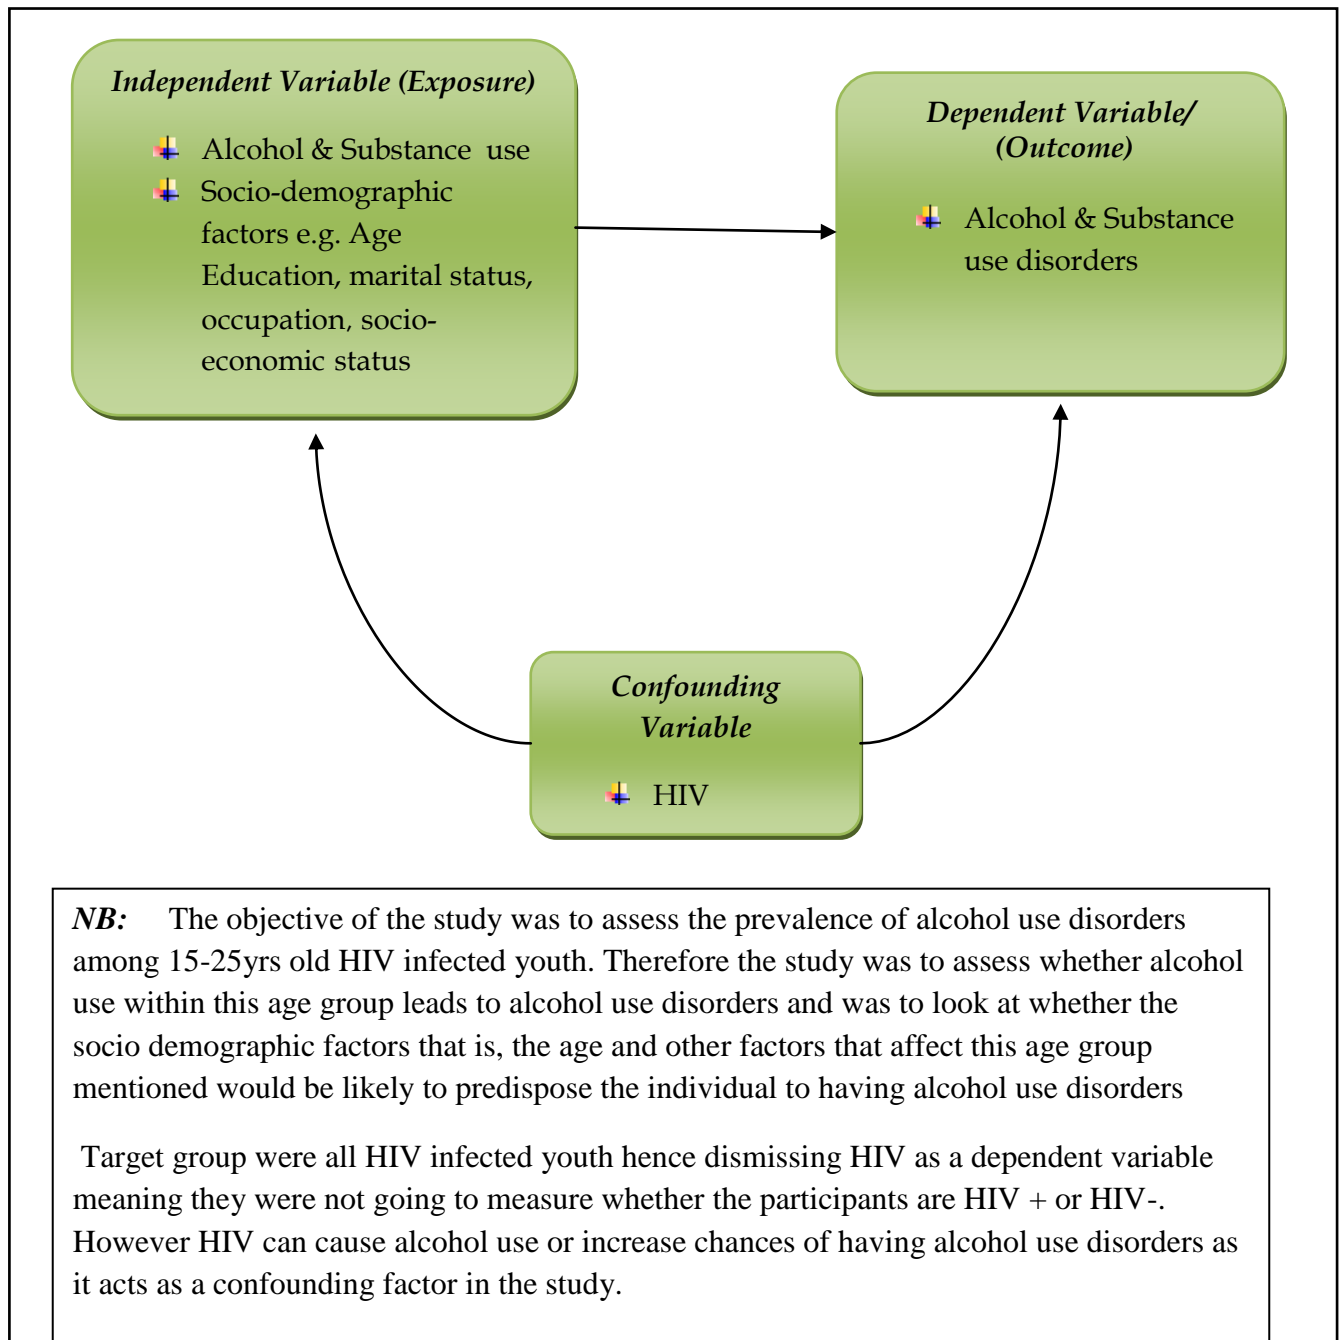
Independent Variable (Exposure)

- Alcohol & Substance use
- Socio-demographic factors e.g. Age Education, marital status, occupation, socio-economic status

Dependent Variable/ (Outcome)

- Alcohol & Substance use disorders

Confounding Variable

- HIV

NB: The objective of the study was to assess the prevalence of alcohol use disorders among 15-25yrs old HIV infected youth. Therefore the study was to assess whether alcohol use within this age group leads to alcohol use disorders and was to look at whether the socio demographic factors that is, the age and other factors that affect this age group mentioned would be likely to predispose the individual to having alcohol use disorders

Target group were all HIV infected youth hence dismissing HIV as a dependent variable meaning they were not going to measure whether the participants are HIV + or HIV-. However HIV can cause alcohol use or increase chances of having alcohol use disorders as it acts as a confounding factor in the study.